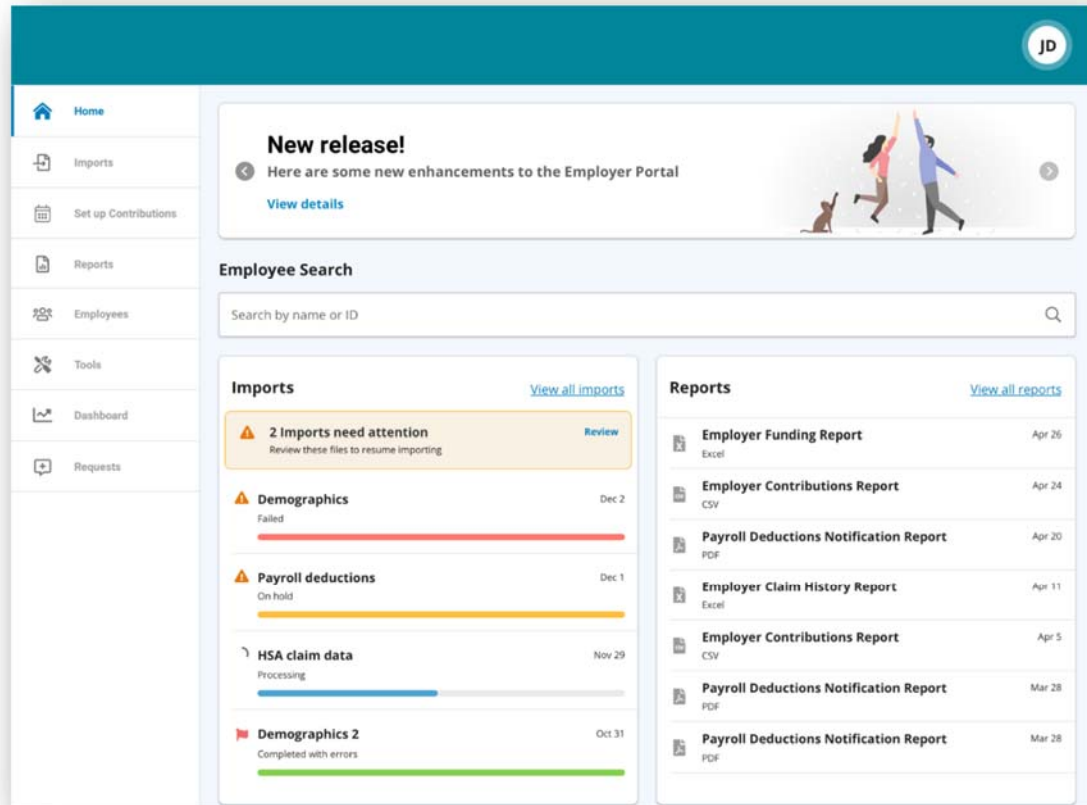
JD

Home
Imports
Set up Contributions
Reports
Employees
Tools
Dashboard
Requests

New release!
Here are some new enhancements to the Employer Portal
View details

Employee Search
Search by name or ID

Imports
View all imports

2 Imports need attention
Review these files to resume importing
Review

Demographics
Failed
Dec 2

Payroll deductions
On hold
Dec 1

HSA claim data
Processing
Nov 29

Demographics 2
Completed with errors
Oct 31

Reports
View all reports

Employer Funding Report
Excel
Apr 26

Employer Contributions Report
CSV
Apr 24

Payroll Deductions Notification Report
PDF
Apr 20

Employer Claim History Report
Excel
Apr 11

Employer Contributions Report
CSV
Apr 5

Payroll Deductions Notification Report
PDF
Mar 28

Payroll Deductions Notification Report
PDF
Mar 28